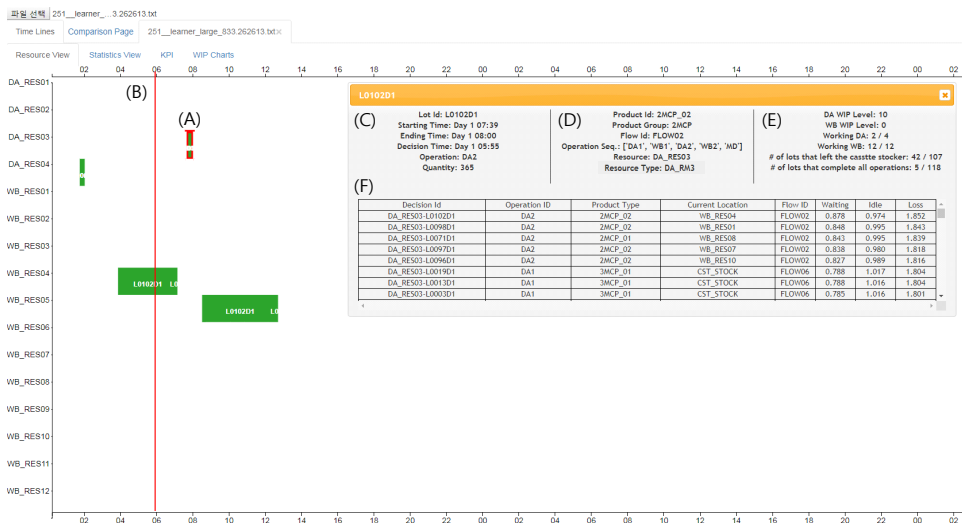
파일 선택 251__learner_...3.262613.txt

Time Lines | Comparison Page | 251__learner_large_833.262613.txt ×

Resource View | Statistics View | KPI | WIP Charts

02 04 06 08 10 12 14 16 18 20 22 00 02 04 06 08 10 12 14 16 18 20 22 00 02

DA_RES01
DA_RES02
DA_RES03
DA_RES04
WB_RES01
WB_RES02
WB_RES03
WB_RES04
WB_RES05
WB_RES06
WB_RES07
WB_RES08
WB_RES09
WB_RES10
WB_RES11
WB_RES12

(B)
(A)

L0102D1 L0
L0102D1 L0

L0102D1

(C)
Lot Id: L0102D1
Starting Time: Day 1 07:39
Ending Time: Day 1 08:00
Decision Time: Day 1 05:55
Operation: DA2
Quantity: 365

(D)
Product Id: 2MCP_02
Product Group: 2MCP
Flow Id: FLOW02
Operation Seq.: ['DA1', 'WB1', 'DA2', 'WB2', 'MD']
Resource: DA_RES03
Resource Type: DA_RM3

(E)
DA WIP Level: 10
WB WIP Level: 0
Working DA: 2 / 4
Working WB: 12 / 12
# of lots that left the cassette stocker: 42 / 107
# of lots that complete all operations: 5 / 118

(F)
| Decision Id | Operation ID | Product Type | Current Location | Flow ID | Waiting | Idle | Loss |
|---|---|---|---|---|---|---|---|
| DA_RES03-L0102D1 | DA2 | 2MCP_02 | WB_RES04 | FLOW02 | 0.878 | 0.974 | 1.852 |
| DA_RES03-L0098D1 | DA2 | 2MCP_02 | WB_RES01 | FLOW02 | 0.848 | 0.995 | 1.843 |
| DA_RES03-L0071D1 | DA2 | 2MCP_01 | WB_RES08 | FLOW02 | 0.843 | 0.995 | 1.839 |
| DA_RES03-L0097D1 | DA2 | 2MCP_02 | WB_RES07 | FLOW02 | 0.838 | 0.980 | 1.818 |
| DA_RES03-L0096D1 | DA2 | 2MCP_02 | WB_RES10 | FLOW02 | 0.827 | 0.989 | 1.816 |
| DA_RES03-L0019D1 | DA1 | 3MCP_01 | CST_STOCK | FLOW06 | 0.788 | 1.017 | 1.804 |
| DA_RES03-L0013D1 | DA1 | 3MCP_01 | CST_STOCK | FLOW06 | 0.788 | 1.016 | 1.804 |
| DA_RES03-L0003D1 | DA1 | 3MCP_01 | CST_STOCK | FLOW06 | 0.785 | 1.016 | 1.801 |